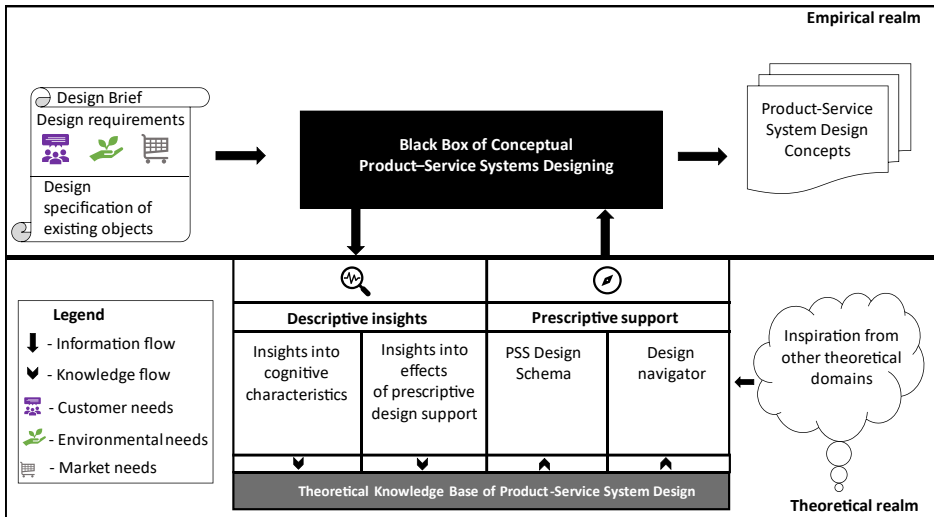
Empirical realm

Design Brief
Design requirements

Design specification of existing objects

Black Box of Conceptual Product–Service Systems Designing

Product-Service System Design Concepts

Descriptive insights

Prescriptive support

Insights into cognitive characteristics

Insights into effects of prescriptive design support

PSS Design Schema

Design navigator

Inspiration from other theoretical domains

Legend
- Information flow
- Knowledge flow
- Customer needs
- Environmental needs
- Market needs

Theoretical Knowledge Base of Product-Service System Design

Theoretical realm